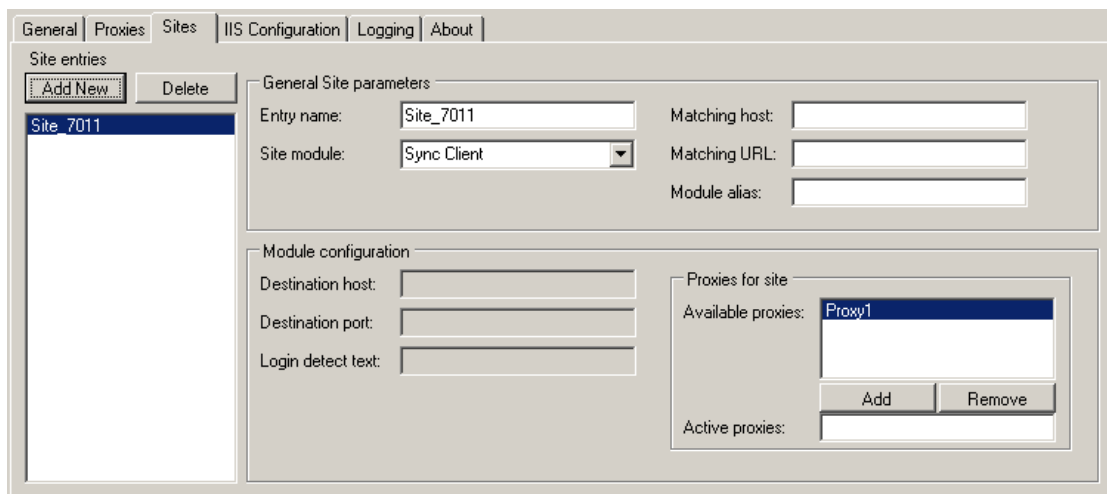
General | Proxies | Sites | IIS Configuration | Logging | About

Site entries

Add New Delete

Site_7011

General Site parameters

Entry name: Site_7011

Site module: Sync Client

Matching host:

Matching URL:

Module alias:

Module configuration

Destination host:

Destination port:

Login detect text:

Proxies for site

Available proxies: Proxy1

Add Remove

Active proxies: